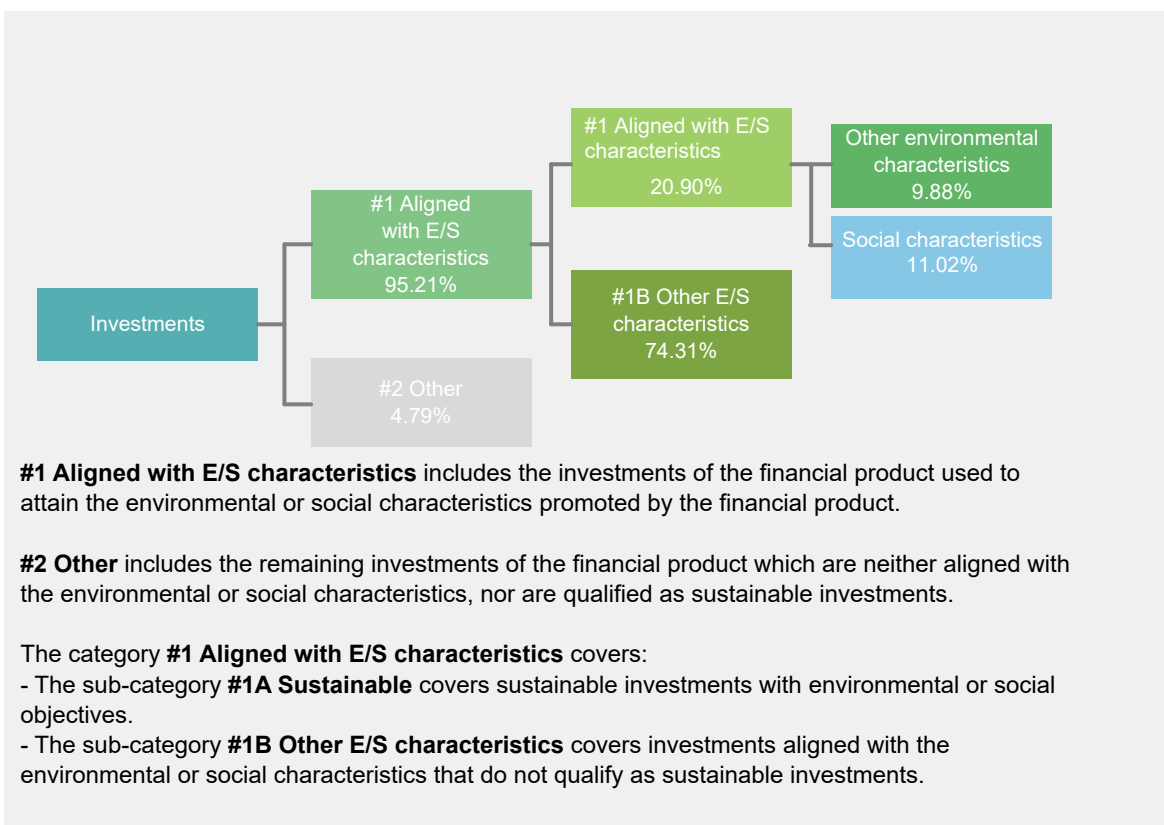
Investments

#1 Aligned with E/S characteristics 95.21%

#2 Other 4.79%

#1 Aligned with E/S characteristics 20.90%

#1B Other E/S characteristics 74.31%

Other environmental characteristics 9.88%

Social characteristics 11.02%

**#1 Aligned with E/S characteristics** includes the investments of the financial product used to attain the environmental or social characteristics promoted by the financial product.

**#2 Other** includes the remaining investments of the financial product which are neither aligned with the environmental or social characteristics, nor are qualified as sustainable investments.

The category **#1 Aligned with E/S characteristics** covers:
- The sub-category **#1A Sustainable** covers sustainable investments with environmental or social objectives.
- The sub-category **#1B Other E/S characteristics** covers investments aligned with the environmental or social characteristics that do not qualify as sustainable investments.